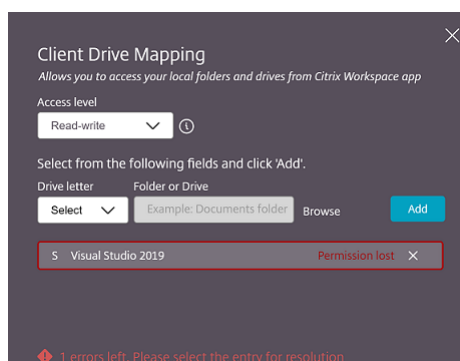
Client Drive Mapping

Allows you to access your local folders and drives from Citrix Workspace app

Access level

Read-write

Select from the following fields and click 'Add'.

Drive letter

Folder or Drive

Select

Example: Documents folder

Browse

Add

S Visual Studio 2019

Permission lost

1 errors left. Please select the entry for resolution